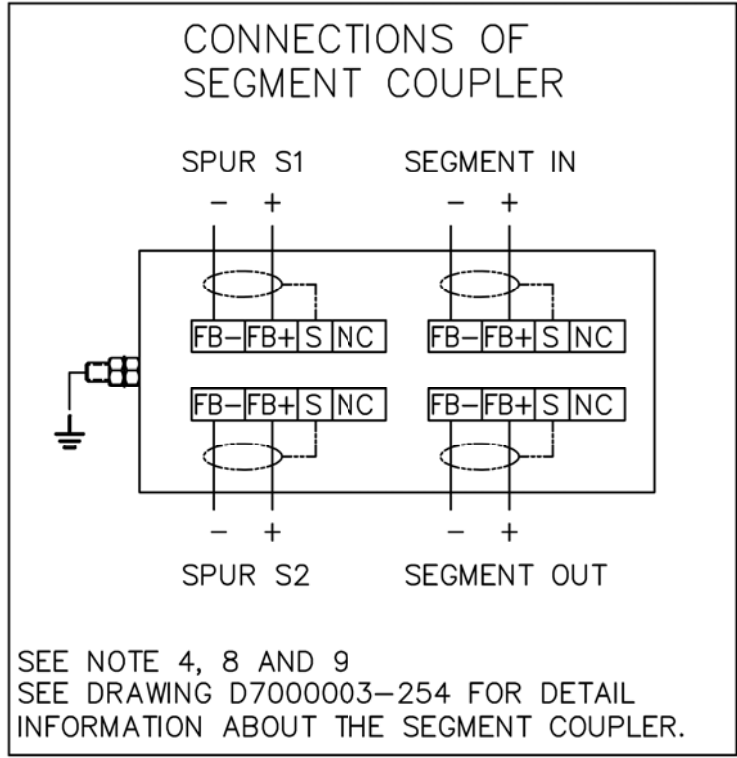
CONNECTIONS OF
SEGMENT COUPLER

SPUR S1

− +

SEGMENT IN

− +

| FB− | FB+ | S | NC |
|---|---|---|---|

| FB− | FB+ | S | NC |
|---|---|---|---|

| FB− | FB+ | S | NC |
|---|---|---|---|

| FB− | FB+ | S | NC |
|---|---|---|---|

− +

SPUR S2

− +

SEGMENT OUT

SEE NOTE 4, 8 AND 9
SEE DRAWING D7000003−254 FOR DETAIL
INFORMATION ABOUT THE SEGMENT COUPLER.